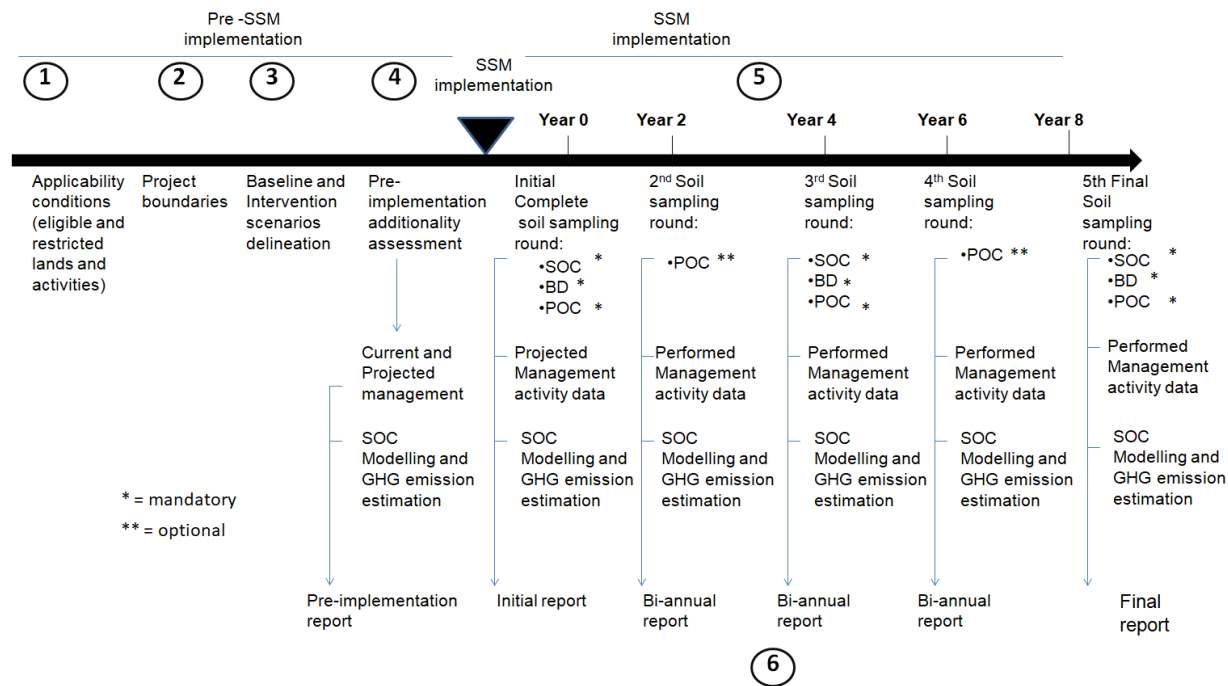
Pre -SSM implementation

SSM implementation

SSM implementation

1

2

3

4

5

Year 0

Year 2

Year 4

Year 6

Year 8

Applicability conditions (eligible and restricted lands and activities)

Project boundaries

Baseline and Intervention scenarios delineation

Pre-implementation additionality assessment

Current and Projected management

SOC Modelling and GHG emission estimation

Pre-implementation report

Initial Complete soil sampling round:
•SOC *
•BD *
•POC *

Projected Management activity data

SOC Modelling and GHG emission estimation

Initial report

2nd Soil sampling round:
•POC **

Performed Management activity data

SOC Modelling and GHG emission estimation

Bi-annual report

3rd Soil sampling round:
•SOC *
•BD *
•POC *

Performed Management activity data

SOC Modelling and GHG emission estimation

Bi-annual report

4th Soil sampling round:
•POC **

Performed Management activity data

SOC Modelling and GHG emission estimation

Bi-annual report

5th Final Soil sampling round:
•SOC *
•BD *
•POC *

Performed Management activity data

SOC Modelling and GHG emission estimation

Final report

* = mandatory

** = optional

6